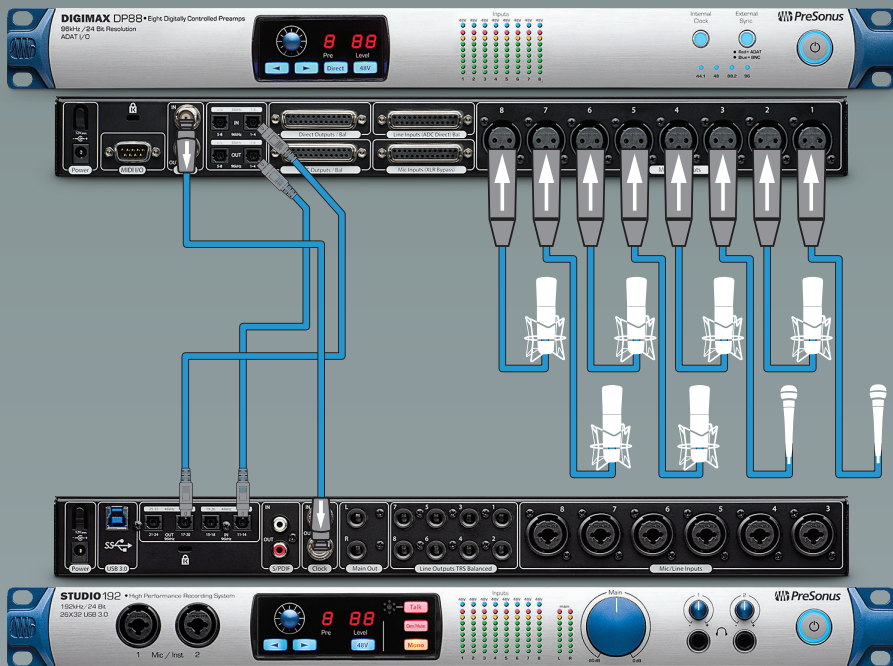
DIGIMAX DP88 • Eight Digitally Controlled Preamps
96kHz / 24 Bit Resolution
ADAT I/O

8 88
Pre Level
Direct 48V

Inputs
48V 48V 48V 48V 48V 48V 48V 48V
1 2 3 4 5 6 7 8

Internal Clock
External Sync
Red = ADAT
Blue = BNC
44.1 48 88.2 96

PreSonus

Power
MIDI I/O
IN
OUT
IN
OUT
Direct Outputs / Bal
Line Inputs / (ADC Direct) Bal
Outputs / Bal
Mic Inputs (XLR Bypass)
8 7 6 5 4 3 2 1
Mic Inputs

Power
USB 3.0
21-24 17-20 13-16 9-12
OUT
IN
S/PDIF
Clock
Main Out
L
R
Line Outputs TRS Balanced
Mic/Line Inputs
8 7 6 5 4 3

STUDIO 192 • High Performance Recording System
192kHz / 24 Bit
26X32 USB 3.0
1 Mic / Inst. 2
8 88
Pre Level
48V
Talk
Dim Mute
Mono
Inputs
Main
PreSonus
1 2